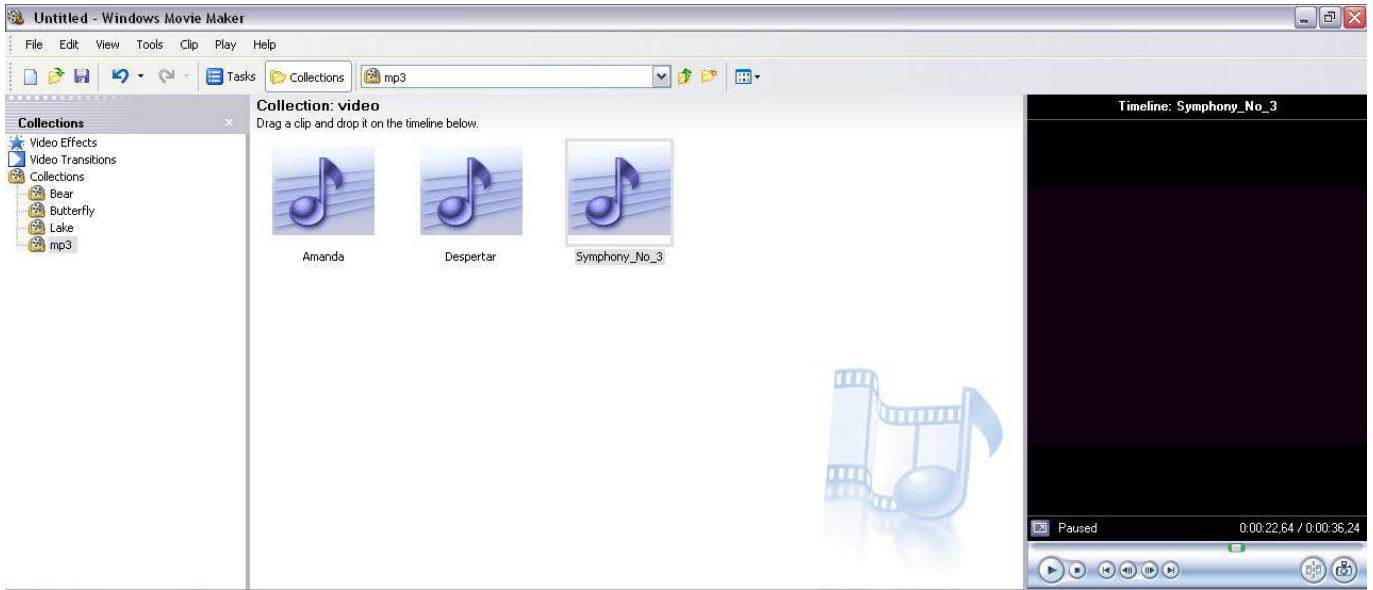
Untitled - Windows Movie Maker

File Edit View Tools Clip Play Help

Tasks Collections mp3

Collections

Video Effects
Video Transitions
Collections
Bear
Butterfly
Lake
mp3

Collection: video
Drag a clip and drop it on the timeline below.

Amanda
Despertar
Symphony_No_3

Timeline: Symphony_No_3

Paused
0:00:22,64 / 0:00:36,24